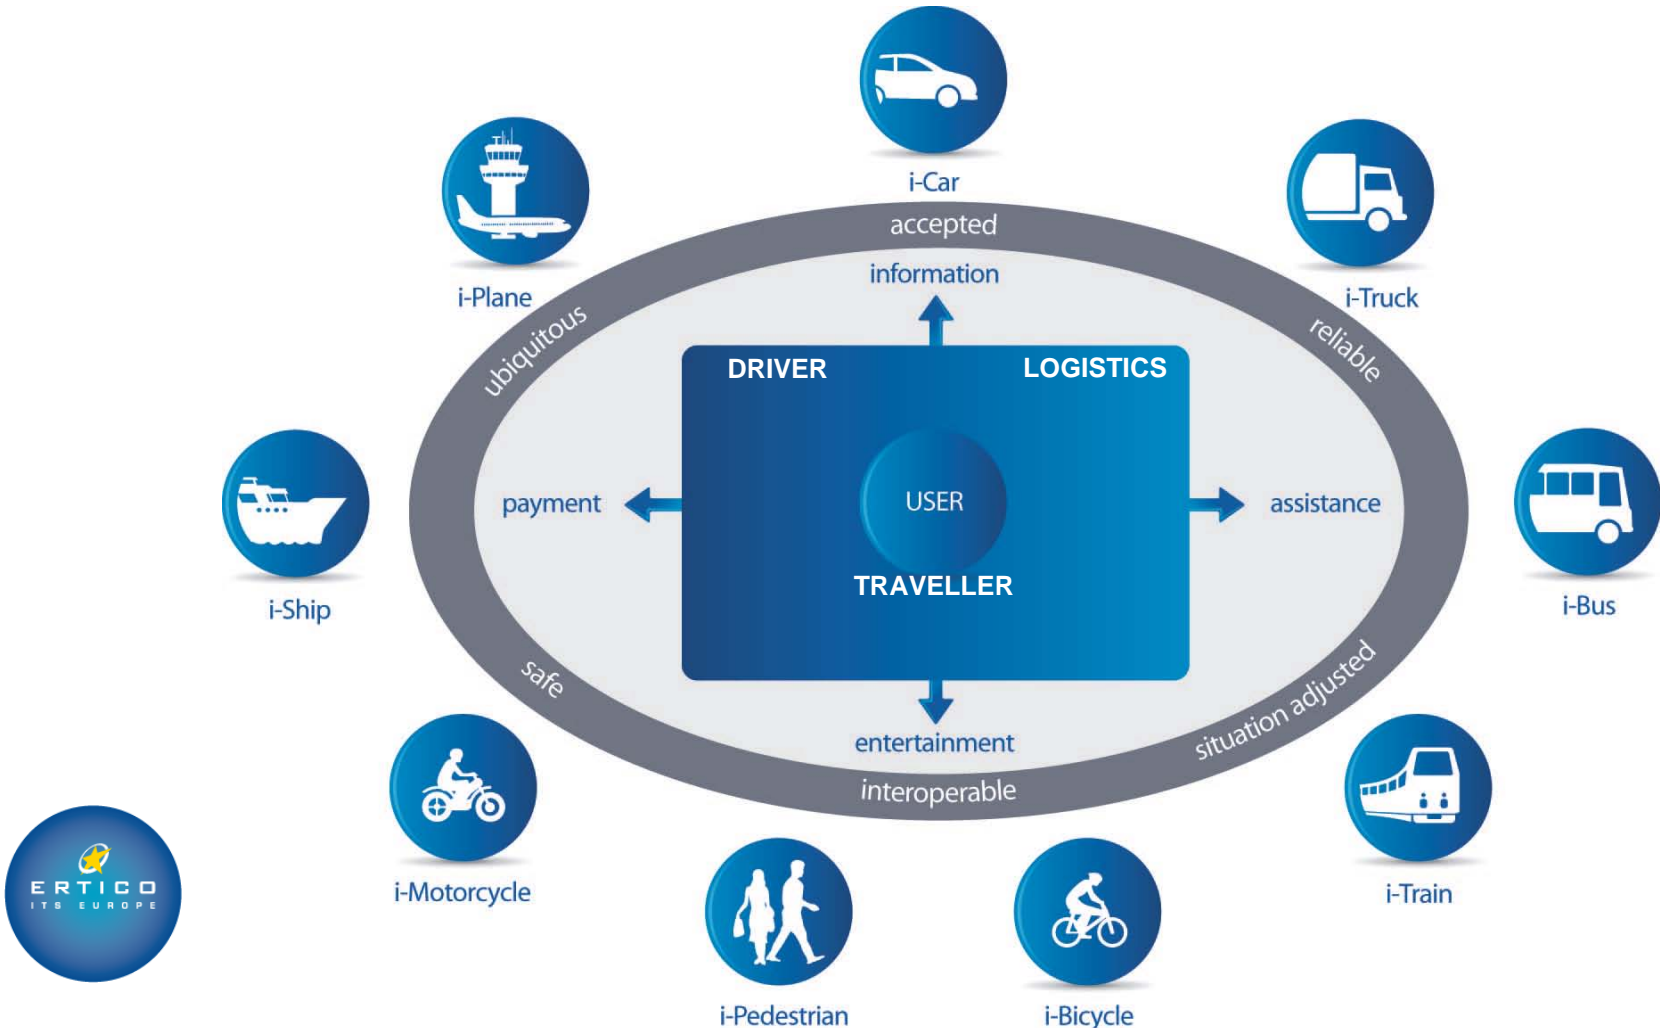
i-Car

i-Plane

i-Truck

accepted

information

ubiquitous

reliable

DRIVER

LOGISTICS

i-Ship

payment

USER

assistance

i-Bus

TRAVELLER

safe

situation adjusted

entertainment

interoperable

i-Motorcycle

i-Train

ERTICO
ITS EUROPE

i-Pedestrian

i-Bicycle